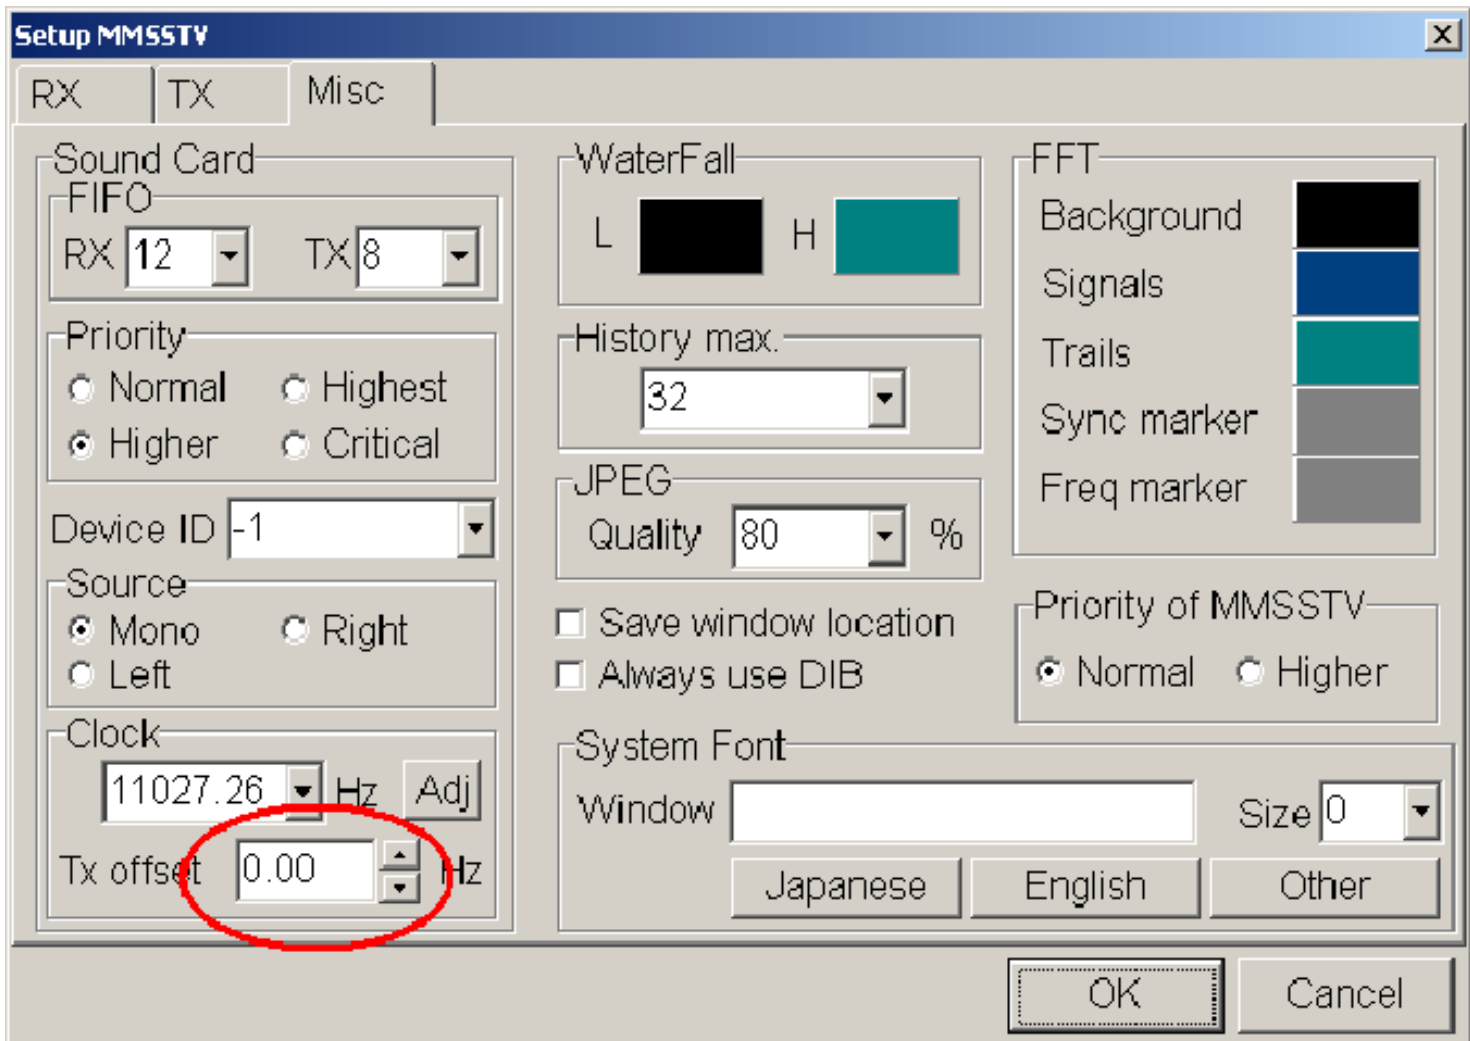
Setup MMSSTV
×
RX
TX
Misc

Sound Card
FIFO
RX 12
TX 8
Priority
Normal
Highest
Higher
Critical
Device ID -1
Source
Mono
Right
Left
Clock
11027.26
Hz
Adj
Tx offset 0.00
Hz

WaterFall
L
H
History max.
32
JPEG
Quality 80
%
Save window location
Always use DIB

FFT
Background
Signals
Trails
Sync marker
Freq marker
Priority of MMSSTV
Normal
Higher

System Font
Window
Size 0
Japanese
English
Other

OK
Cancel